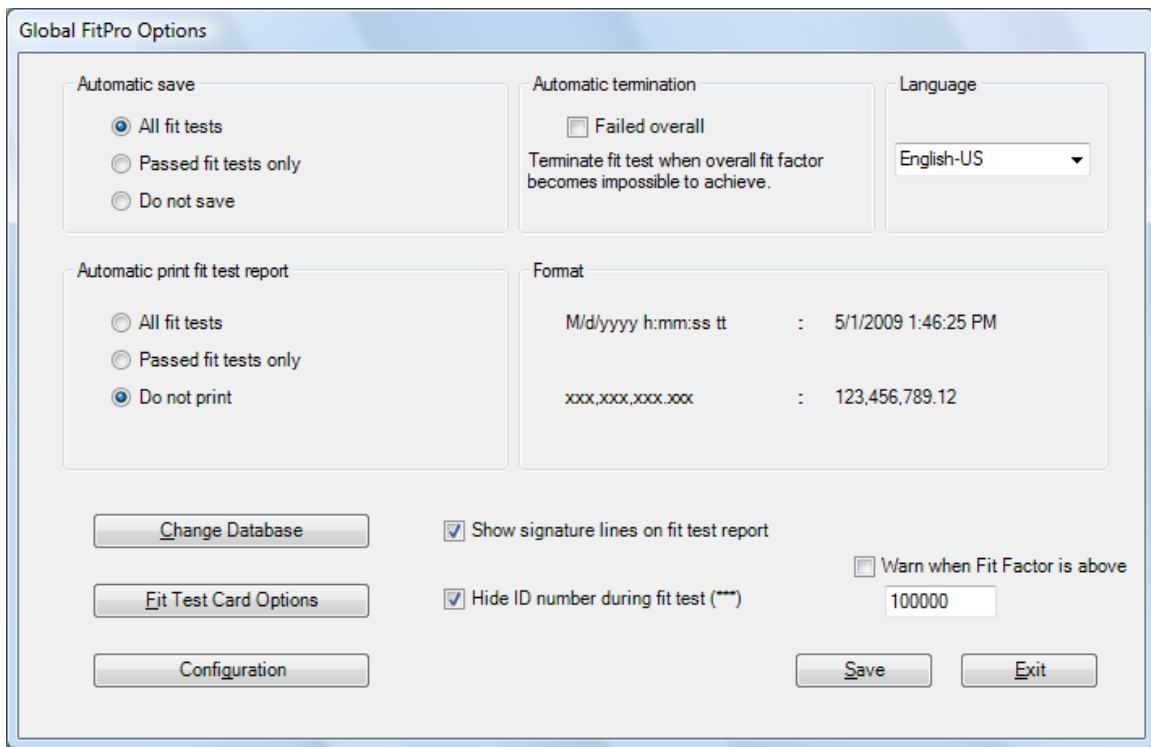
Global FitPro Options

Automatic save

All fit tests

Passed fit tests only

Do not save

Automatic termination

Failed overall

Terminate fit test when overall fit factor becomes impossible to achieve.

Language

English-US

Automatic print fit test report

All fit tests

Passed fit tests only

Do not print

Format

M/d/yyyy h:mm:ss tt : 5/1/2009 1:46:25 PM

xxx,xxx,xxx.xxx : 123,456,789.12

Change Database

Show signature lines on fit test report

Warn when Fit Factor is above

Fit Test Card Options

Hide ID number during fit test (***)

100000

Configuration

Save

Exit